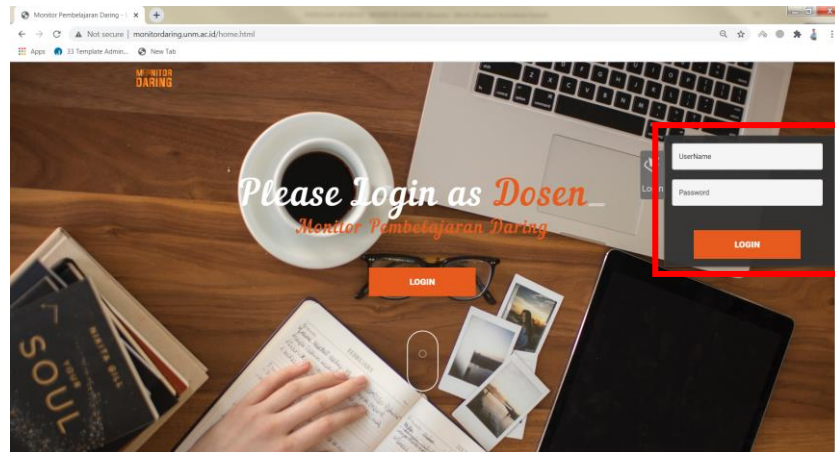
Monitor Pembelajaran Daring - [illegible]

Not secure | monitordaring.unm.ac.id/home.html

Apps 33 Template Admin... New Tab

MONITOR DARING

Please Login as Dosen_

Monitor Pembelajaran Daring

LOGIN

UserName

Password

LOGIN

SOUL